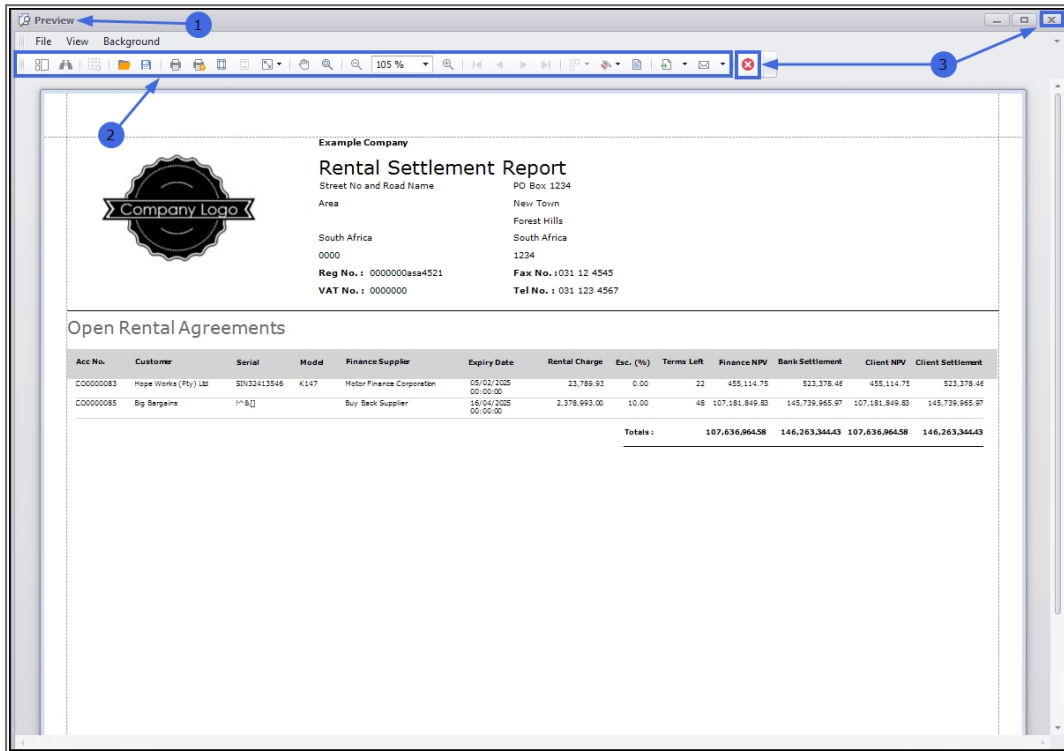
Preview
1
File View Background
105 %
2
3

Example Company
Rental Settlement Report

Company Logo

Street No and Road Name
Area

South Africa
0000
**Reg No. :** 0000000asa4521
**VAT No. :** 0000000

PO Box 1234
New Town
Forest Hills
South Africa
1234
**Fax No. :** 031 12 4545
**Tel No. :** 031 123 4567

Open Rental Agreements

| Acc No. | Customer | Serial | Model | Finance Supplier | Expiry Date | Rental Charge | Esc. (%) | Terms Left | Finance NPV | Bank Settlement | Client NPV | Client Settlement |
|---|---|---|---|---|---|---|---|---|---|---|---|---|
| CO0000083 | Hope Works (Pty) Ltd | SIN32413546 | K147 | Motor Finance Corporation | 05/02/2025 00:00:00 | 23,789.93 | 0.00 | 22 | 455,114.75 | 523,378.46 | 455,114.75 | 523,378.46 |
| CO0000085 | Big Bargains | !^&[] | | Buy Back Supplier | 16/04/2025 00:00:00 | 2,378,993.00 | 10.00 | 48 | 107,181,849.83 | 145,739,965.97 | 107,181,849.83 | 145,739,965.97 |
| | | | | | | | Totals : | | 107,636,964.58 | 146,263,344.43 | 107,636,964.58 | 146,263,344.43 |